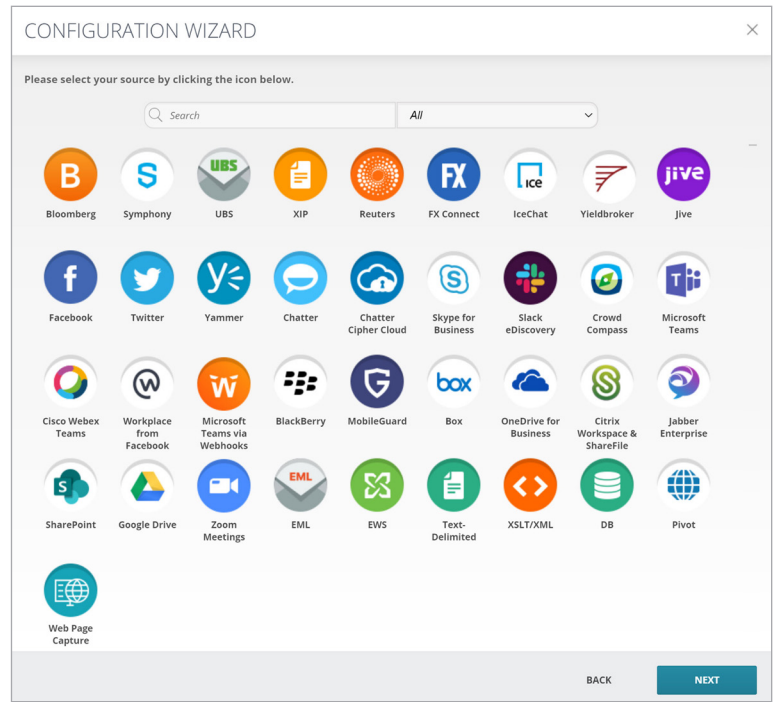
CONFIGURATION WIZARD

×

Please select your source by clicking the icon below.

Search

All

B
Bloomberg

Symphony

UBS
UBS

XIP

Reuters

FX
FX Connect

ice
IceChat

Yieldbroker

jive
Jive

Facebook

Twitter

Yammer

Chatter

Chatter Cipher Cloud

Skype for Business

Slack eDiscovery

Crowd Compass

Microsoft Teams

Cisco Webex Teams

Workplace from Facebook

Microsoft Teams via Webhooks

BlackBerry

MobileGuard

box
Box

OneDrive for Business

Citrix Workspace & ShareFile

Jabber Enterprise

SharePoint

Google Drive

Zoom Meetings

EML
EML

EWS

Text-Delimited

XSLT/XML

DB

Pivot

Web Page Capture

BACK

NEXT